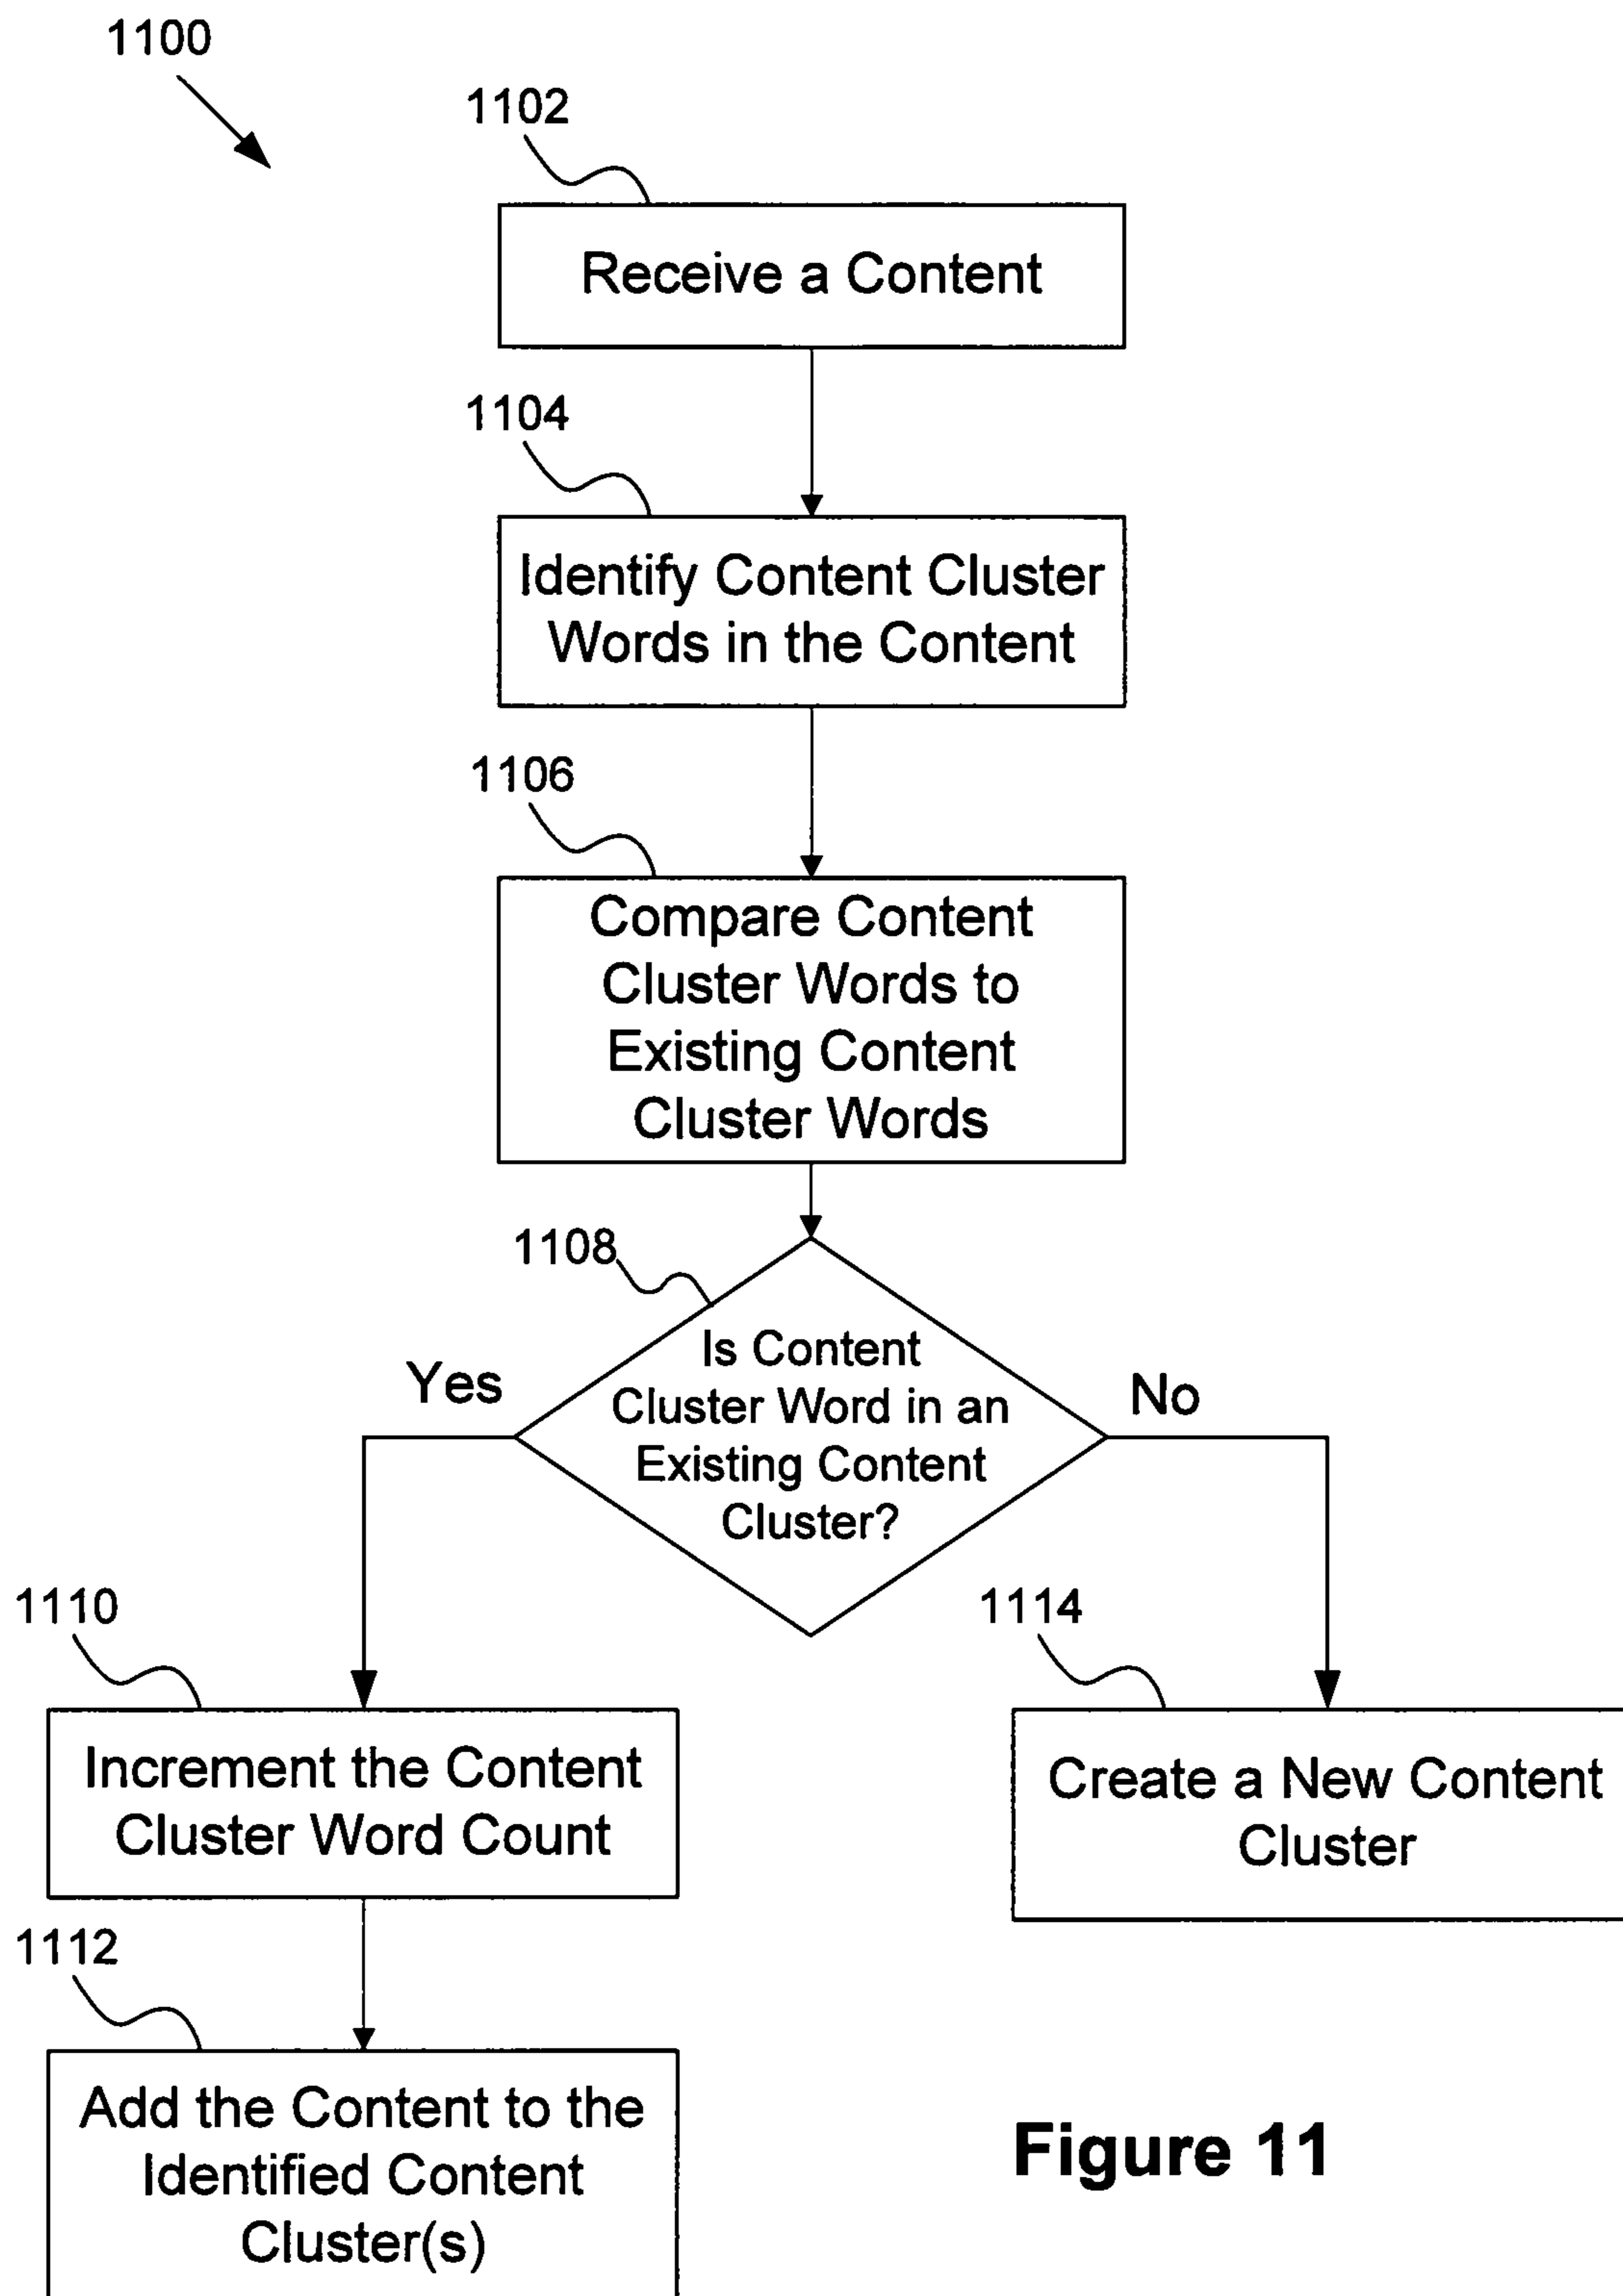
1100

1102

Receive a Content

1104

Identify Content Cluster Words in the Content

1106

Compare Content Cluster Words to Existing Content Cluster Words

1108

Is Content Cluster Word in an Existing Content Cluster?

Yes

No

1110

Increment the Content Cluster Word Count

1112

Add the Content to the Identified Content Cluster(s)

1114

Create a New Content Cluster

Figure 11